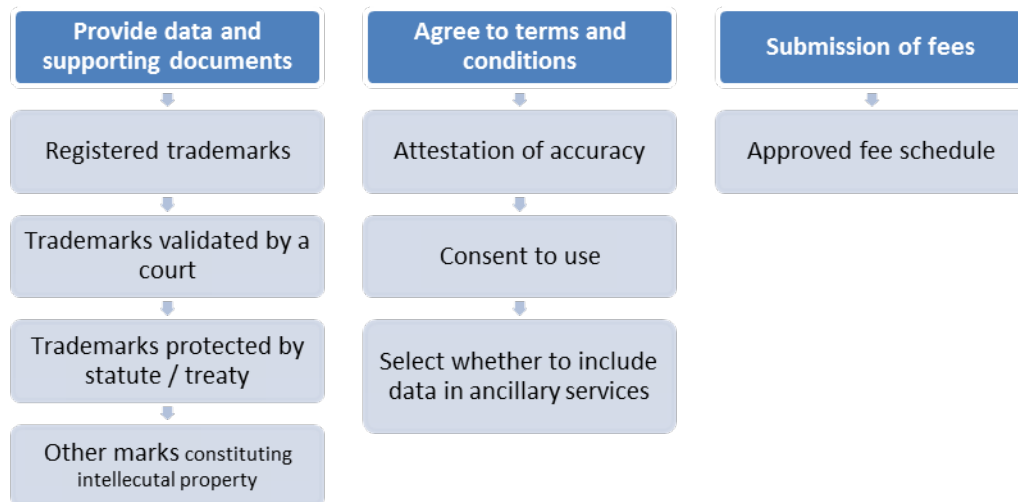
Provide data and supporting documents

Registered trademarks

Trademarks validated by a court

Trademarks protected by statute / treaty

Other marks constituting intellecutal property

Agree to terms and conditions

Attestation of accuracy

Consent to use

Select whether to include data in ancillary services

Submission of fees

Approved fee schedule